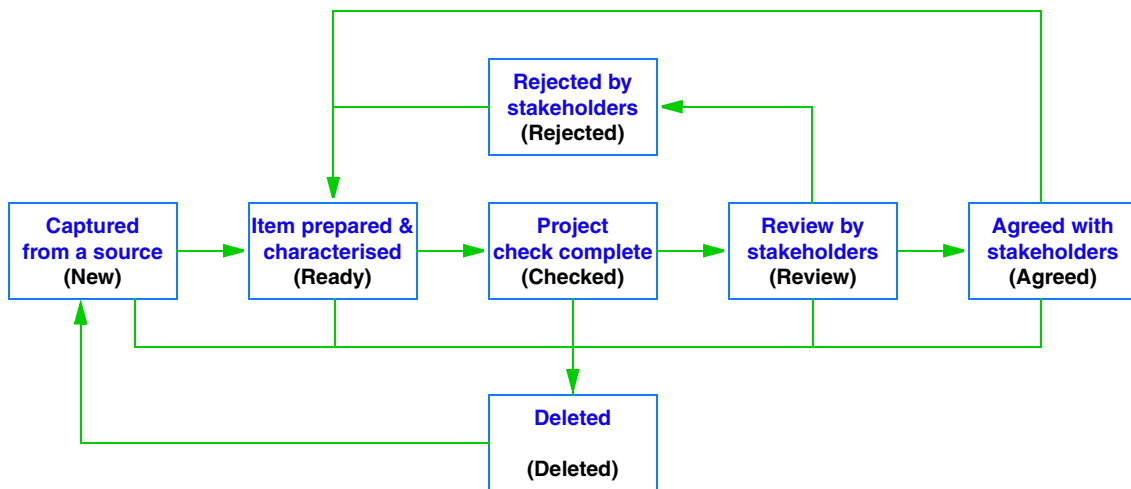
Rejected by stakeholders
(Rejected)

Captured from a source
(New)

Item prepared & characterised
(Ready)

Project check complete
(Checked)

Review by stakeholders
(Review)

Agreed with stakeholders
(Agreed)

Deleted

(Deleted)